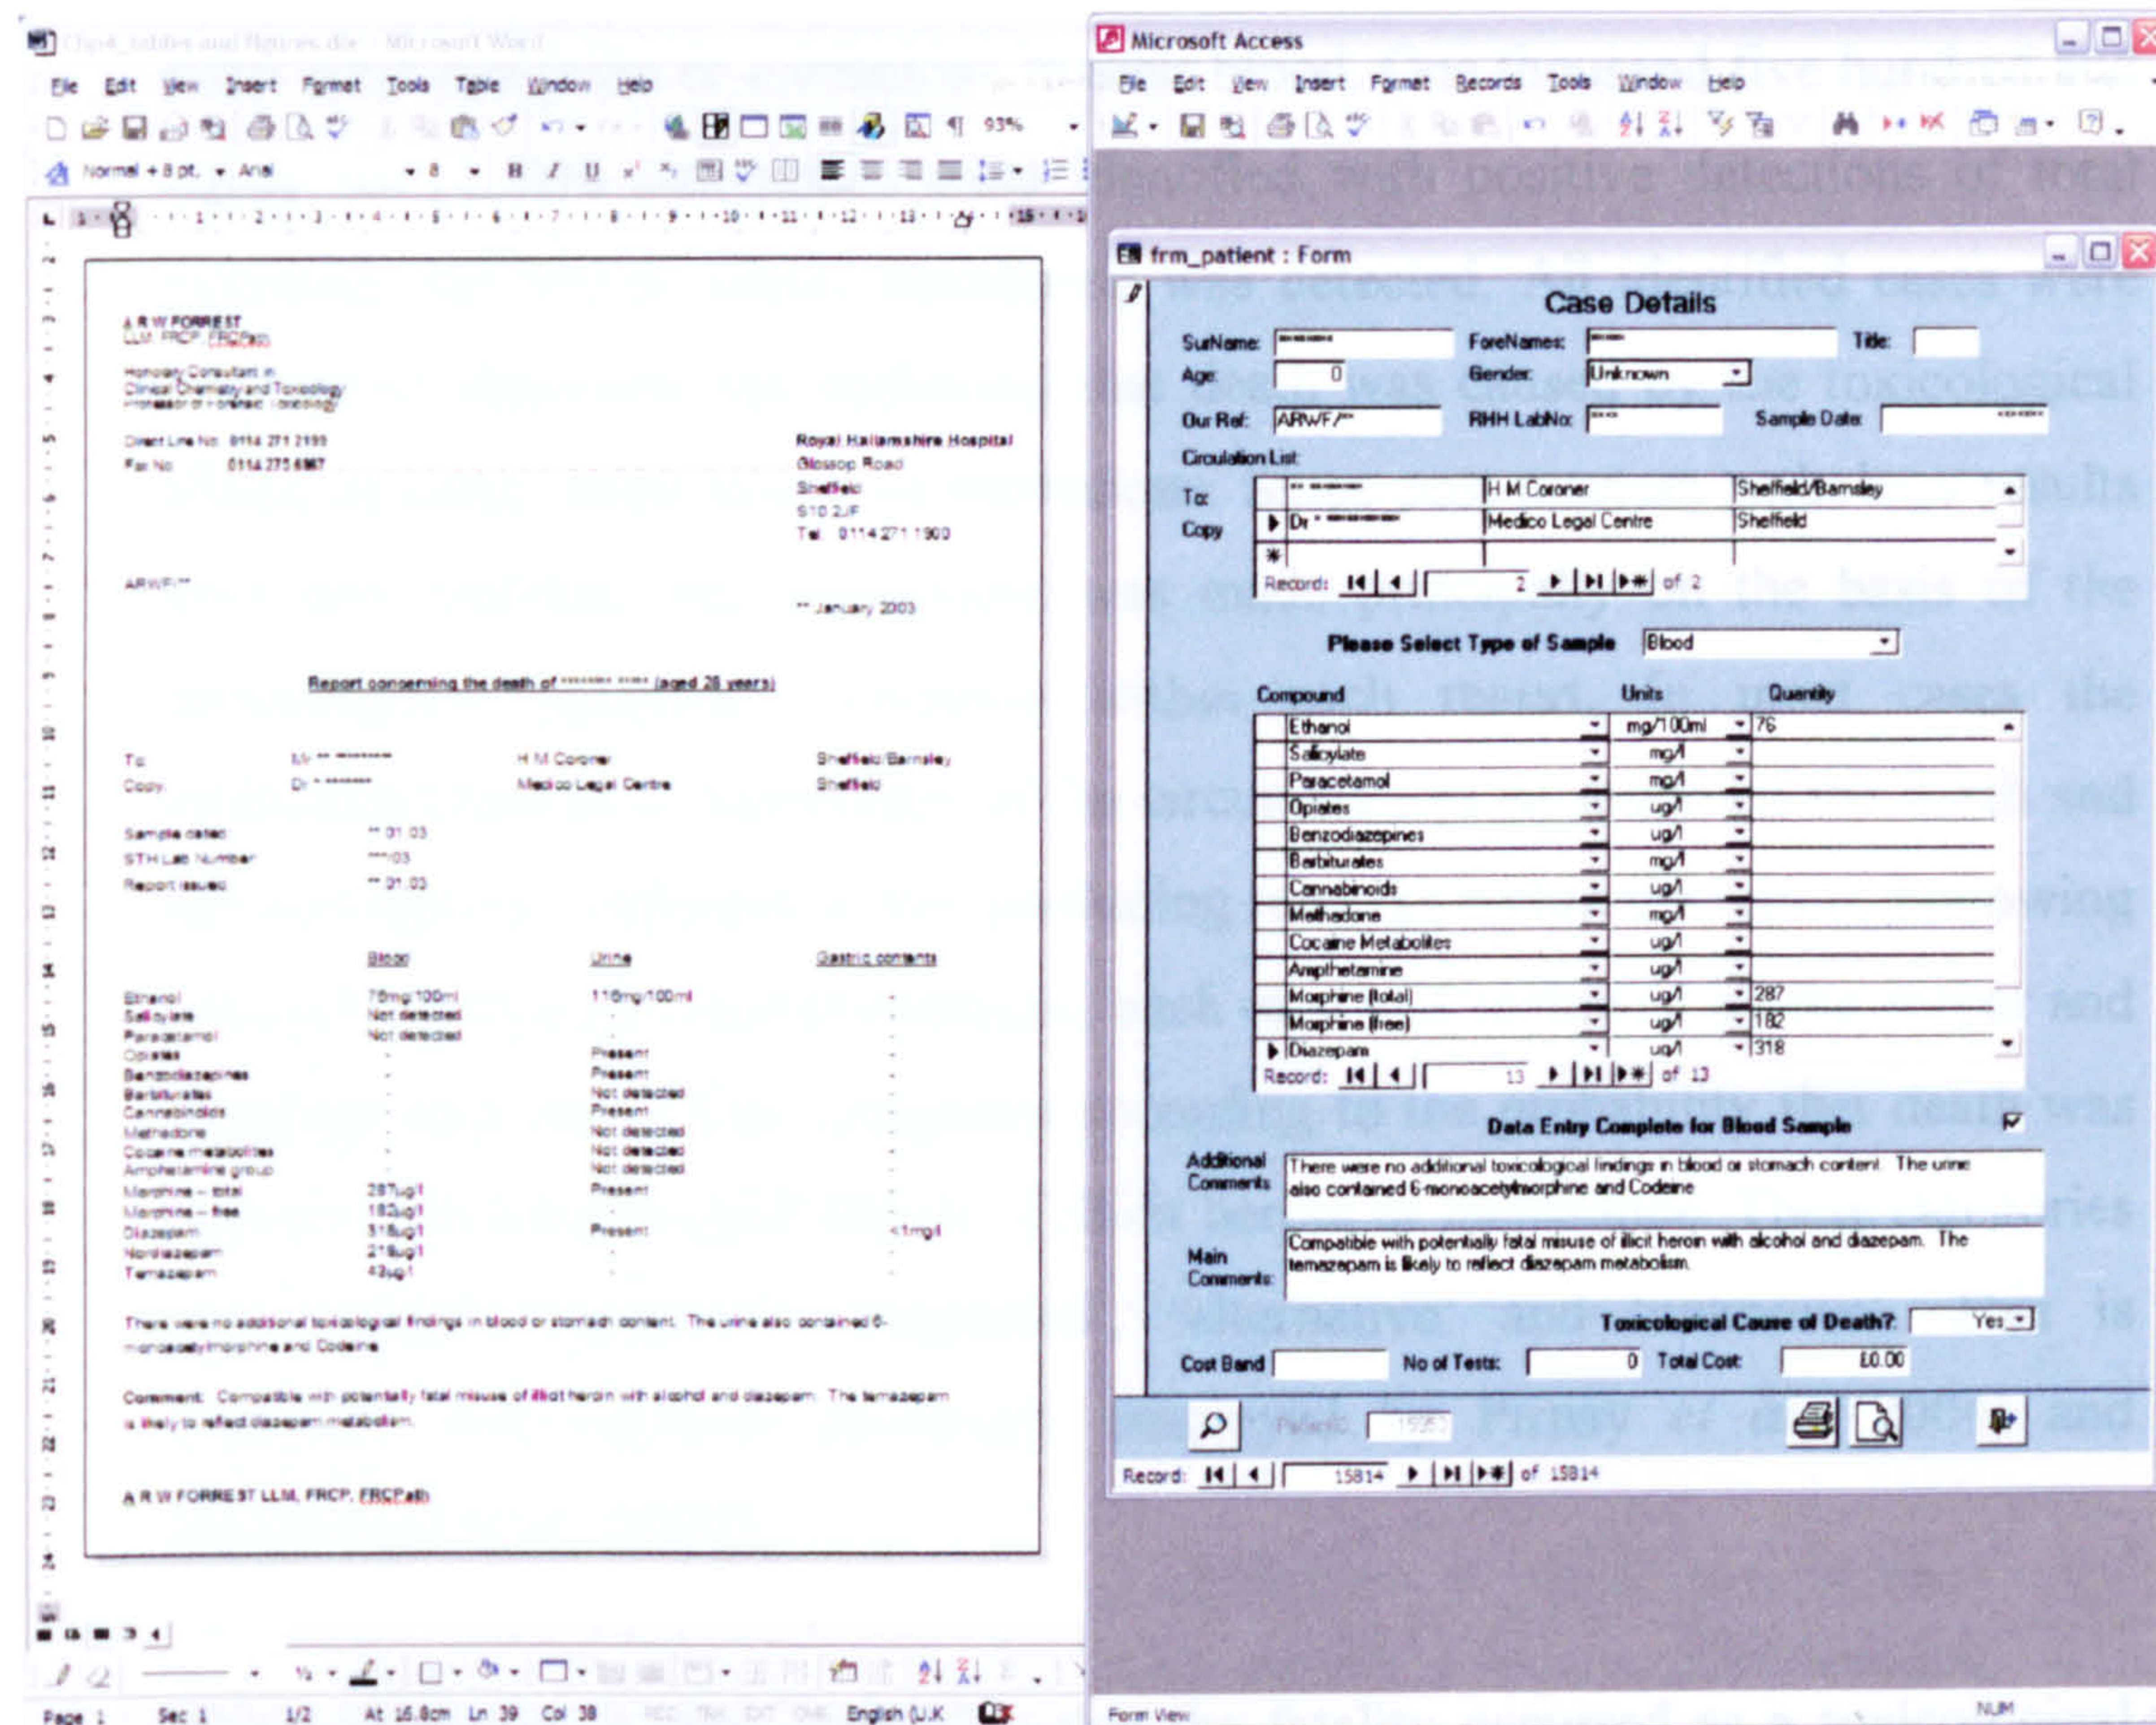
Chpt4_tables and figures.doc - Microsoft Word

File Edit View Insert Format Tools Table Window Help

Normal + 8 pt. Arial 8 93%

A R W FORREST
LLM, FRCP, FRCPath

Honorary Consultant in
Clinical Chemistry and Toxicology
Professor of Forensic Toxicology

Direct Line No: 0114 271 2199
Fax No: 0114 275 6867

Royal Hallamshire Hospital
Glossop Road
Sheffield
S10 2JF
Tel: 0114 271 1900

ARWF/**

** January 2003

Report concerning the death of ******* **** (aged 26 years)

| To: | Mr ** ******** | H M Coroner | Sheffield/Barnsley |
|---|---|---|---|
| Copy: | Dr * ******* | Medico Legal Centre | Sheffield |

Sample dated: ** 01 03
STH Lab Number: ***/03
Report issued: ** 01 03

| | Blood | Urine | Gastric contents |
|---|---|---|---|
| Ethanol | 76mg/100ml | 116mg/100ml | - |
| Salicylate | Not detected | - | - |
| Paracetamol | Not detected | - | - |
| Opiates | - | Present | - |
| Benzodiazepines | - | Present | - |
| Barbiturates | - | Not detected | - |
| Cannabinoids | - | Present | - |
| Methadone | - | Not detected | - |
| Cocaine metabolites | - | Not detected | - |
| Amphetamine group | - | Not detected | - |
| Morphine – total | 287ug/l | Present | - |
| Morphine – free | 182ug/l | | |
| Diazepam | 318ug/l | Present | <1mg/l |
| Nordiazepam | 216ug/l | | |
| Temazepam | 43ug/l | - | |

There were no additional toxicological findings in blood or stomach content. The urine also contained 6-monoacetylmorphine and Codeine

Comment: Compatible with potentially fatal misuse of illicit heroin with alcohol and diazepam. The temazepam is likely to reflect diazepam metabolism.

A R W FORREST LLM, FRCP, FRCPath

Page 1 Sec 1 1/2 At 16.8cm Ln 39 Col 38 REC TRK EXT OVR English (U.K

Microsoft Access

File Edit View Insert Format Records Tools Window Help

frm_patient : Form

Case Details

SurName: ****** ForeNames: **** Title:
Age: 0 Gender: Unknown
Our Ref: ARWF/** RHH LabNo: **** Sample Date: ******
Circulation List

| | | | |
|---|---|---|---|
| To: | ** ****** | H M Coroner | Sheffield/Barnsley |
| Copy: | Dr * ******** | Medico Legal Centre | Sheffield |

Record: 2 of 2

Please Select Type of Sample Blood

| Compound | Units | Quantity |
|---|---|---|
| Ethanol | mg/100ml | 76 |
| Salicylate | mg/l | |
| Paracetamol | mg/l | |
| Opiates | ug/l | |
| Benzodiazepines | ug/l | |
| Barbiturates | mg/l | |
| Cannabinoids | ug/l | |
| Methadone | mg/l | |
| Cocaine Metabolites | ug/l | |
| Ampthetamine | ug/l | |
| Morphine (total) | ug/l | 287 |
| Morphine (free) | ug/l | 182 |
| Diazepam | ug/l | 318 |

Record: 13 of 13

Data Entry Complete for Blood Sample

Additional Comments: There were no additional toxicological findings in blood or stomach content. The urine also contained 6-monoacetylmorphine and Codeine

Main Comments: Compatible with potentially fatal misuse of illicit heroin with alcohol and diazepam. The temazepam is likely to reflect diazepam metabolism.

Toxicological Cause of Death? Yes

Cost Band No of Tests: 0 Total Cost: £0.00

PatientId 15952

Record: 15814 of 15814

Form View NUM